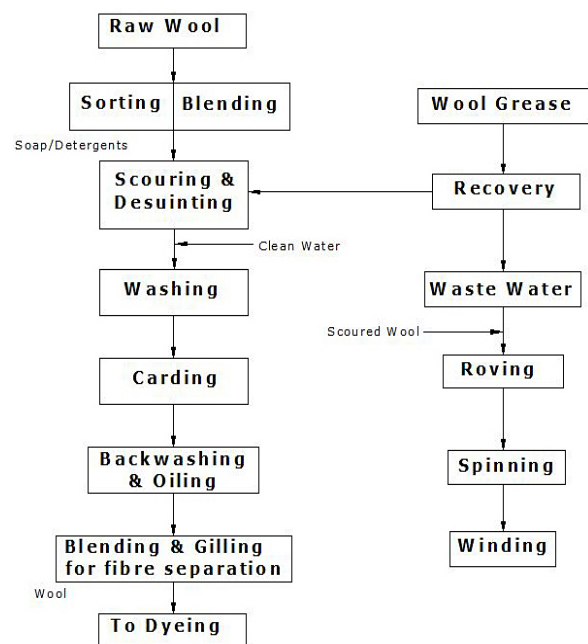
Raw Wool

Sorting Blending

Soap/Detergents

Scouring & Desuinting

Clean Water

Washing

Carding

Backwashing & Oiling

Blending & Gilling for fibre separation

Wool

To Dyeing

Wool Grease

Recovery

Waste Water

Scoured Wool

Roving

Spinning

Winding